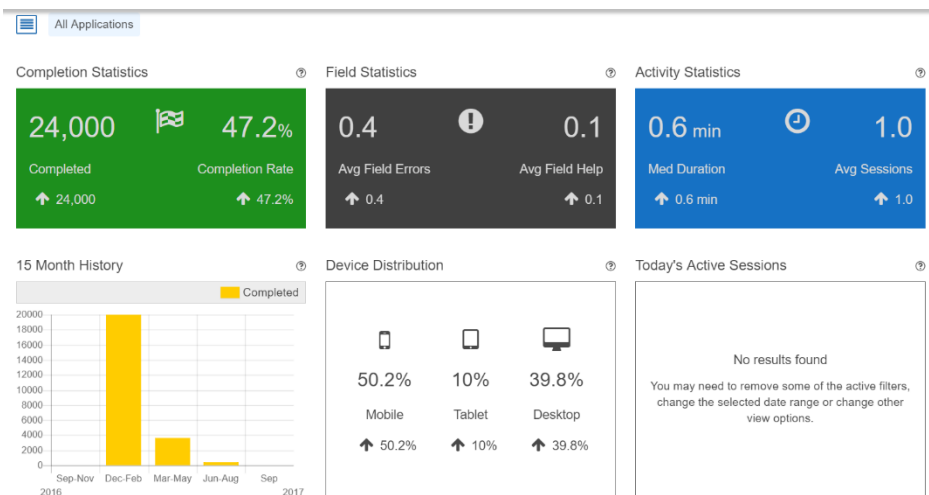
All Applications

Completion Statistics ?

24,000 47.2%

Completed Completion Rate

↑ 24,000 ↑ 47.2%

Field Statistics ?

0.4 0.1

Avg Field Errors Avg Field Help

↑ 0.4 ↑ 0.1

Activity Statistics ?

0.6 min 1.0

Med Duration Avg Sessions

↑ 0.6 min ↑ 1.0

15 Month History ?

Completed

20000
18000
16000
14000
12000
10000
8000
6000
4000
2000
0

Sep-Nov 2016 Dec-Feb Mar-May Jun-Aug Sep 2017

Device Distribution ?

50.2% 10% 39.8%

Mobile Tablet Desktop

↑ 50.2% ↑ 10% ↑ 39.8%

Today's Active Sessions ?

No results found

You may need to remove some of the active filters, change the selected date range or change other view options.